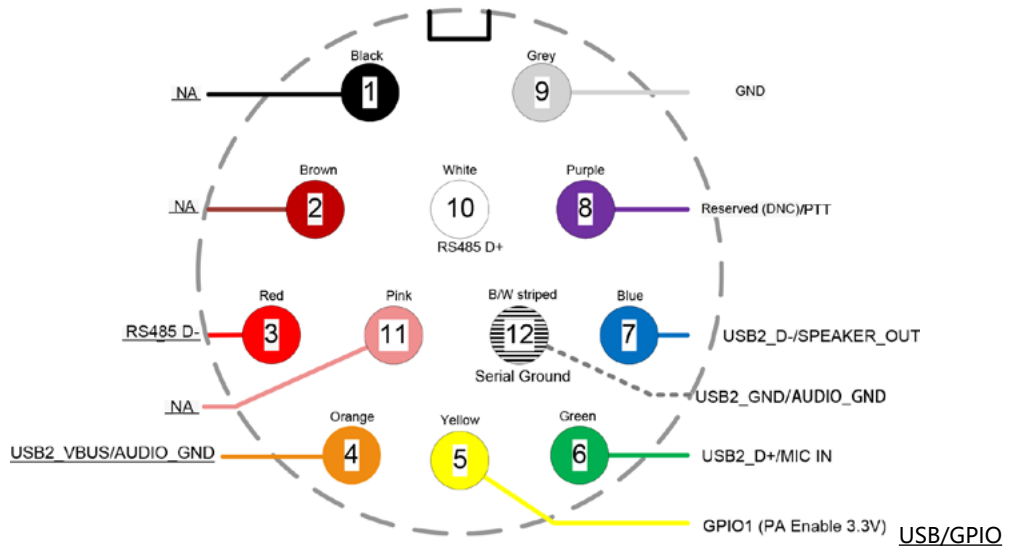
Black
1
NA
Grey
9
GND
Brown
2
NA
White
10
RS485 D+
Purple
8
Reserved (DNC)/PTT
Red
3
RS485 D-
Pink
11
NA
B/W striped
12
Serial Ground
Blue
7
USB2_D-/SPEAKER_OUT
USB2_GND/AUDIO_GND
Orange
4
USB2_VBUS/AUDIO_GND
Yellow
5
Green
6
USB2_D+/MIC IN
GPIO1 (PA Enable 3.3V)
USB/GPIO